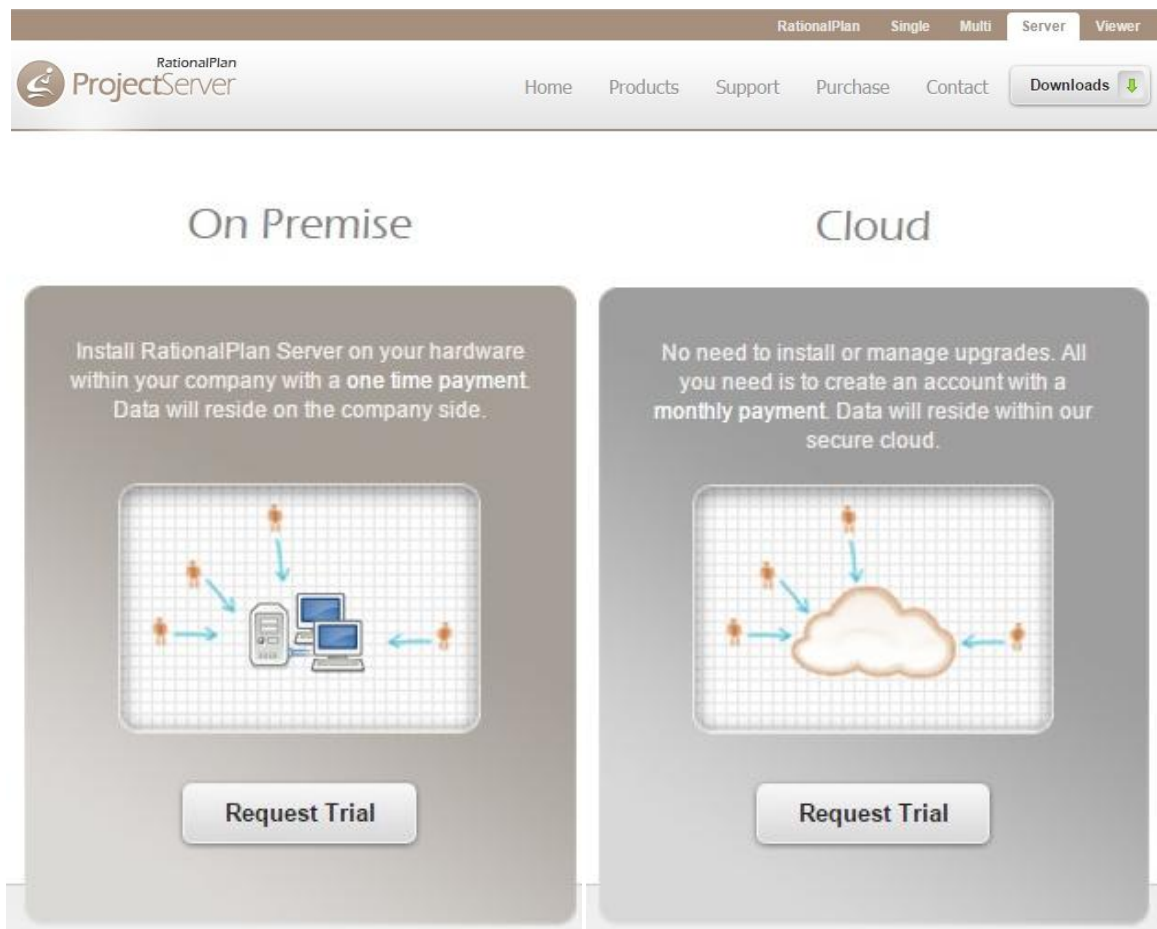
RationalPlan Single Multi Server Viewer

RationalPlan ProjectServer

Home Products Support Purchase Contact Downloads

On Premise

Install RationalPlan Server on your hardware within your company with a one time payment. Data will reside on the company side.

Request Trial

Cloud

No need to install or manage upgrades. All you need is to create an account with a monthly payment. Data will reside within our secure cloud.

Request Trial